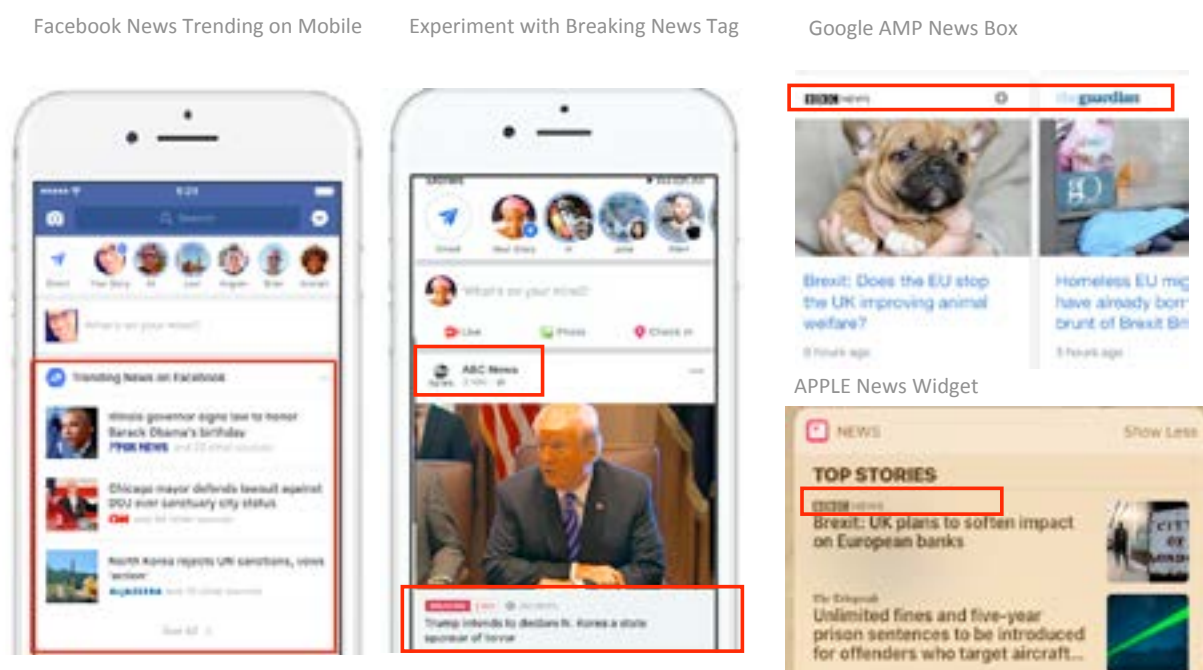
Facebook News Trending on Mobile

Experiment with Breaking News Tag

Google AMP News Box

Search

What's on your mind?

Trending News on Facebook

Illinois governor signs law to honor Barack Obama's birthday

FOX NEWS and 22 other sources

Chicago mayor defends lawsuit against DOJ over sanctuary city status

CNN and 44 other sources

North Korea rejects UN sanctions, vows 'action'

and 19 other sources

See All

Stories

What's on your mind?

Live

Photo

Check In

ABC News

Trump intends to declare N. Korea a state sponsor of terror

BBC NEWS

theguardian

Brexit: Does the EU stop the UK improving animal welfare?

8 hours ago

Homeless EU mig have already born brunt of Brexit Br

5 hours ago

APPLE News Widget

NEWS

Show Less

TOP STORIES

BBC NEWS

Brexit: UK plans to soften impact on European banks

The Telegraph

Unlimited fines and five-year prison sentences to be introduced for offenders who target aircraft...